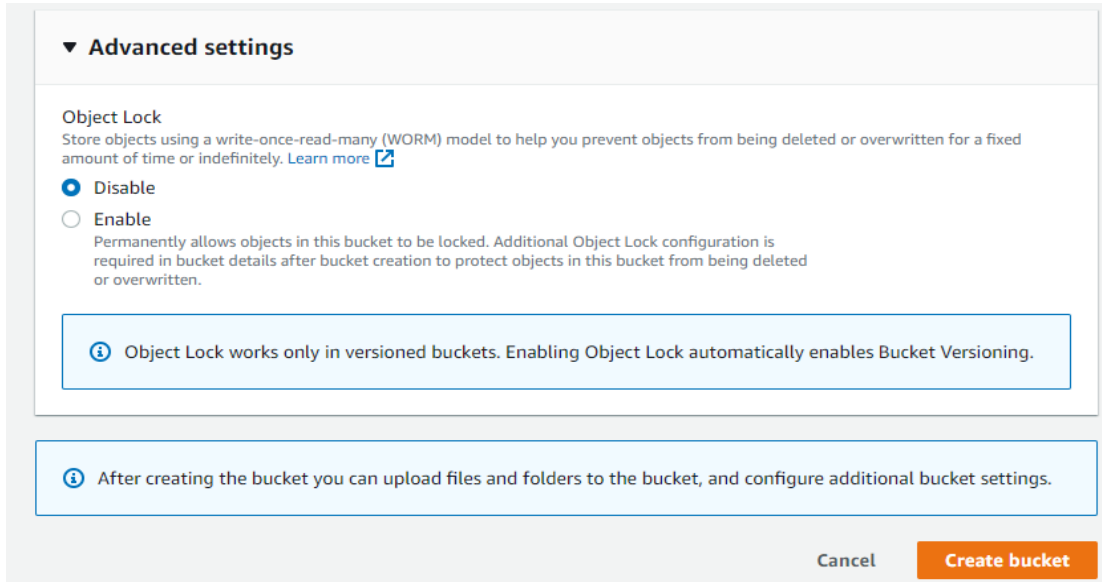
▼ Advanced settings

Object Lock
Store objects using a write-once-read-many (WORM) model to help you prevent objects from being deleted or overwritten for a fixed amount of time or indefinitely. Learn more

Disable

Enable
Permanently allows objects in this bucket to be locked. Additional Object Lock configuration is required in bucket details after bucket creation to protect objects in this bucket from being deleted or overwritten.

Object Lock works only in versioned buckets. Enabling Object Lock automatically enables Bucket Versioning.

After creating the bucket you can upload files and folders to the bucket, and configure additional bucket settings.

Cancel

Create bucket